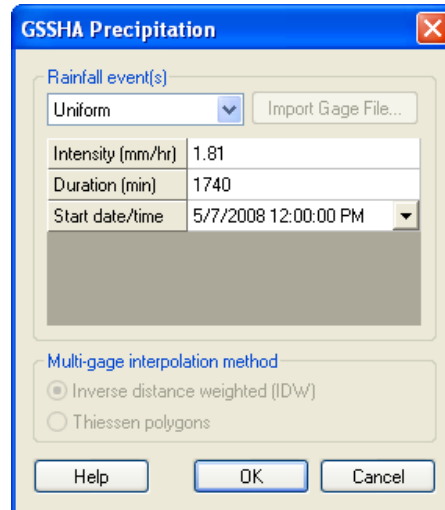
GSSHA Precipitation

Rainfall event(s)

Uniform

Import Gage File...

| Intensity (mm/hr) | 1.81 |
|---|---|
| Duration (min) | 1740 |
| Start date/time | 5/7/2008 12:00:00 PM |

Multi-gage interpolation method

Inverse distance weighted (IDW)

Thiessen polygons

Help

OK

Cancel